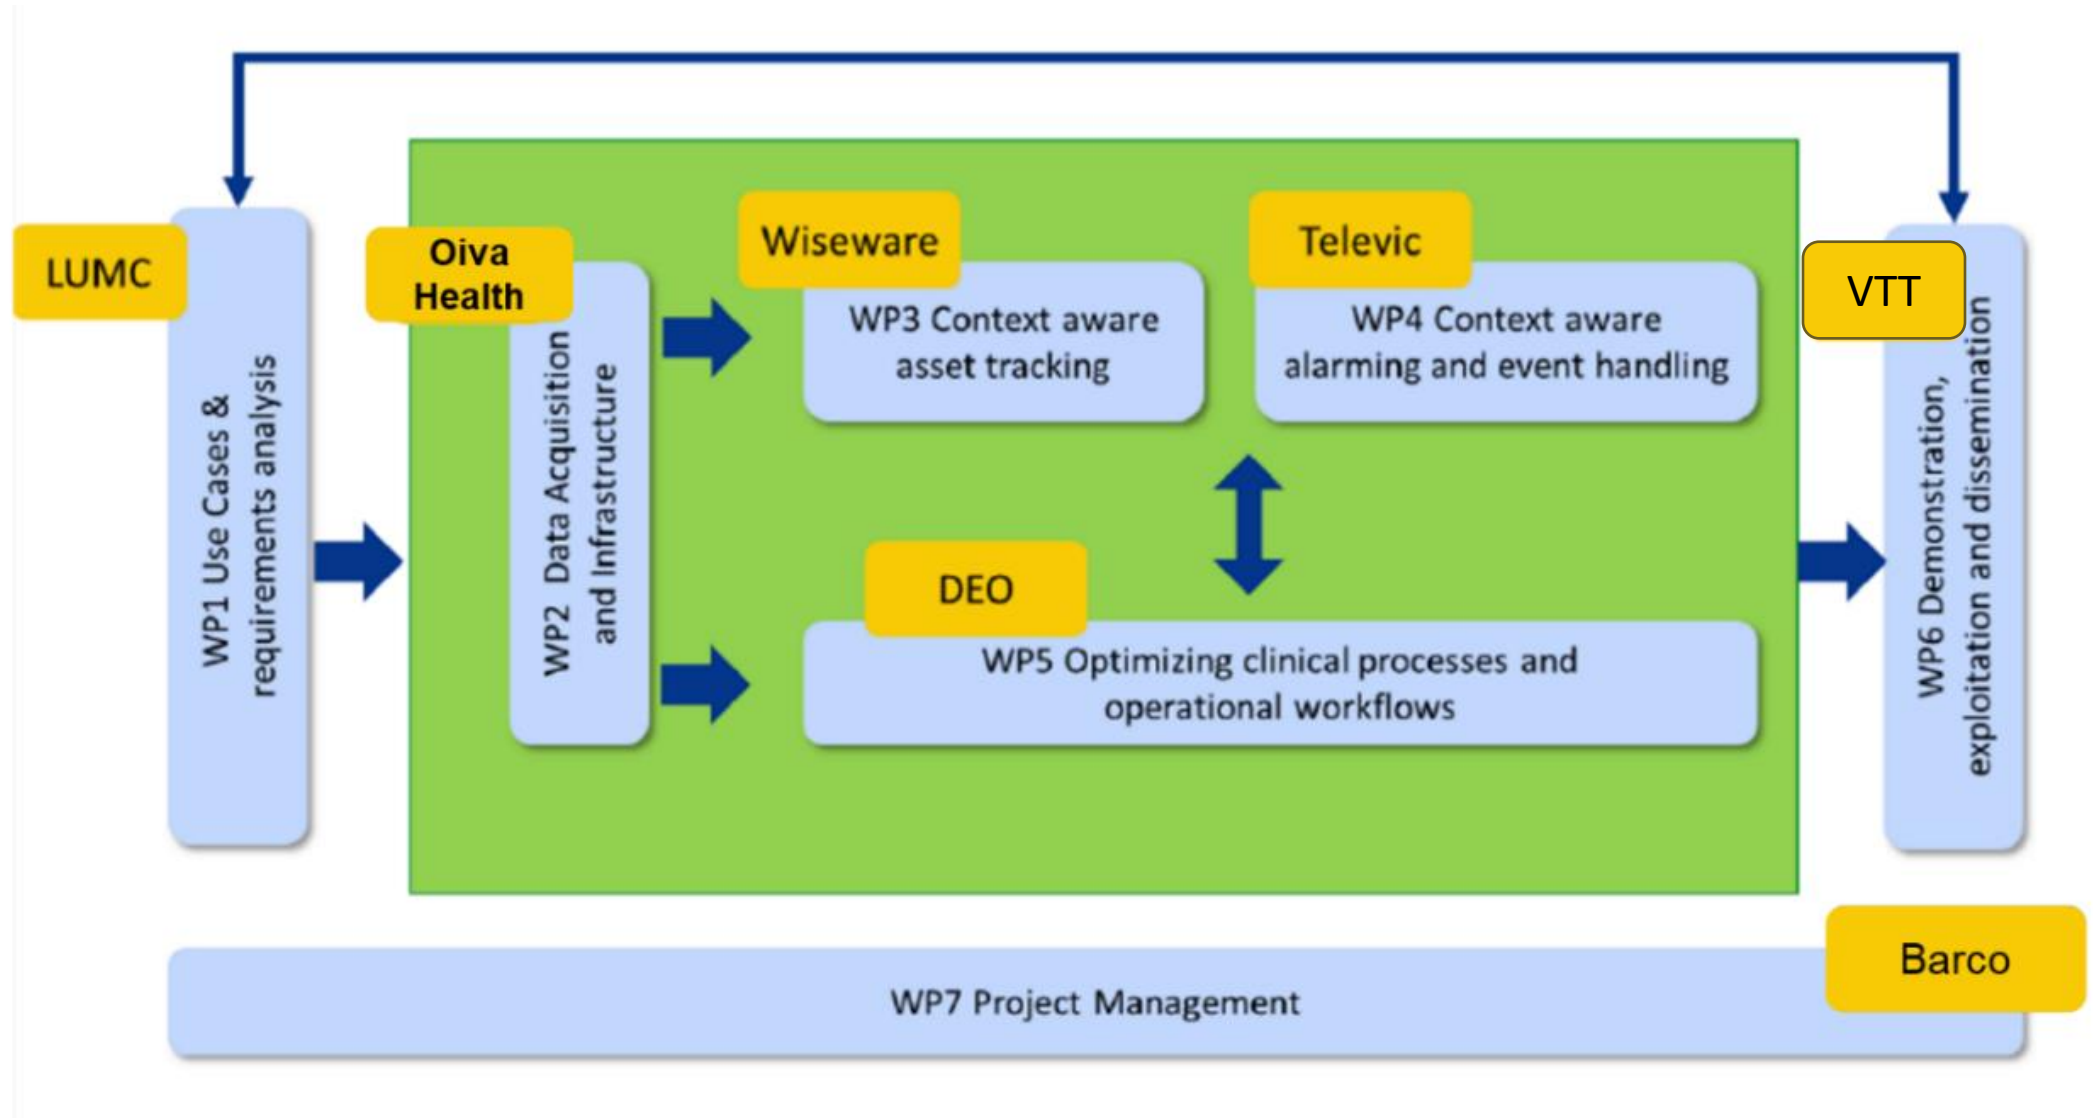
LUMC

WP1 Use Cases & requirements analysis

Oiva Health

WP2 Data Acquisition and Infrastructure

Wiseware

WP3 Context aware asset tracking

Televic

WP4 Context aware alarming and event handling

DEO

WP5 Optimizing clinical processes and operational workflows

VTT

WP6 Demonstration, exploitation and dissemination

Barco

WP7 Project Management